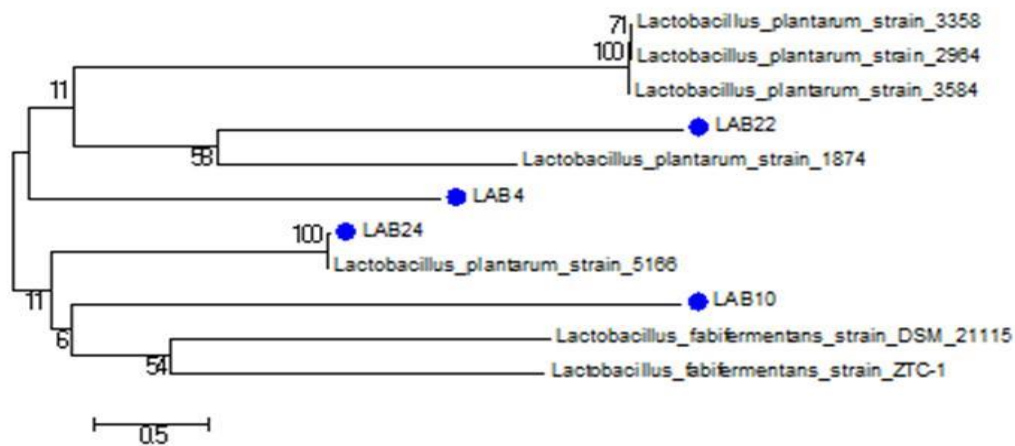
71 Lactobacillus_plantarum_strain_3358
100 Lactobacillus_plantarum_strain_2964
Lactobacillus_plantarum_strain_3584
11
LAB22
58
Lactobacillus_plantarum_strain_1874
LAB4
100 LAB24
Lactobacillus_plantarum_strain_5166
11
LAB10
6
Lactobacillus_fabifermentans_strain_DSM_21115
54
Lactobacillus_fabifermentans_strain_ZTC-1
0.5